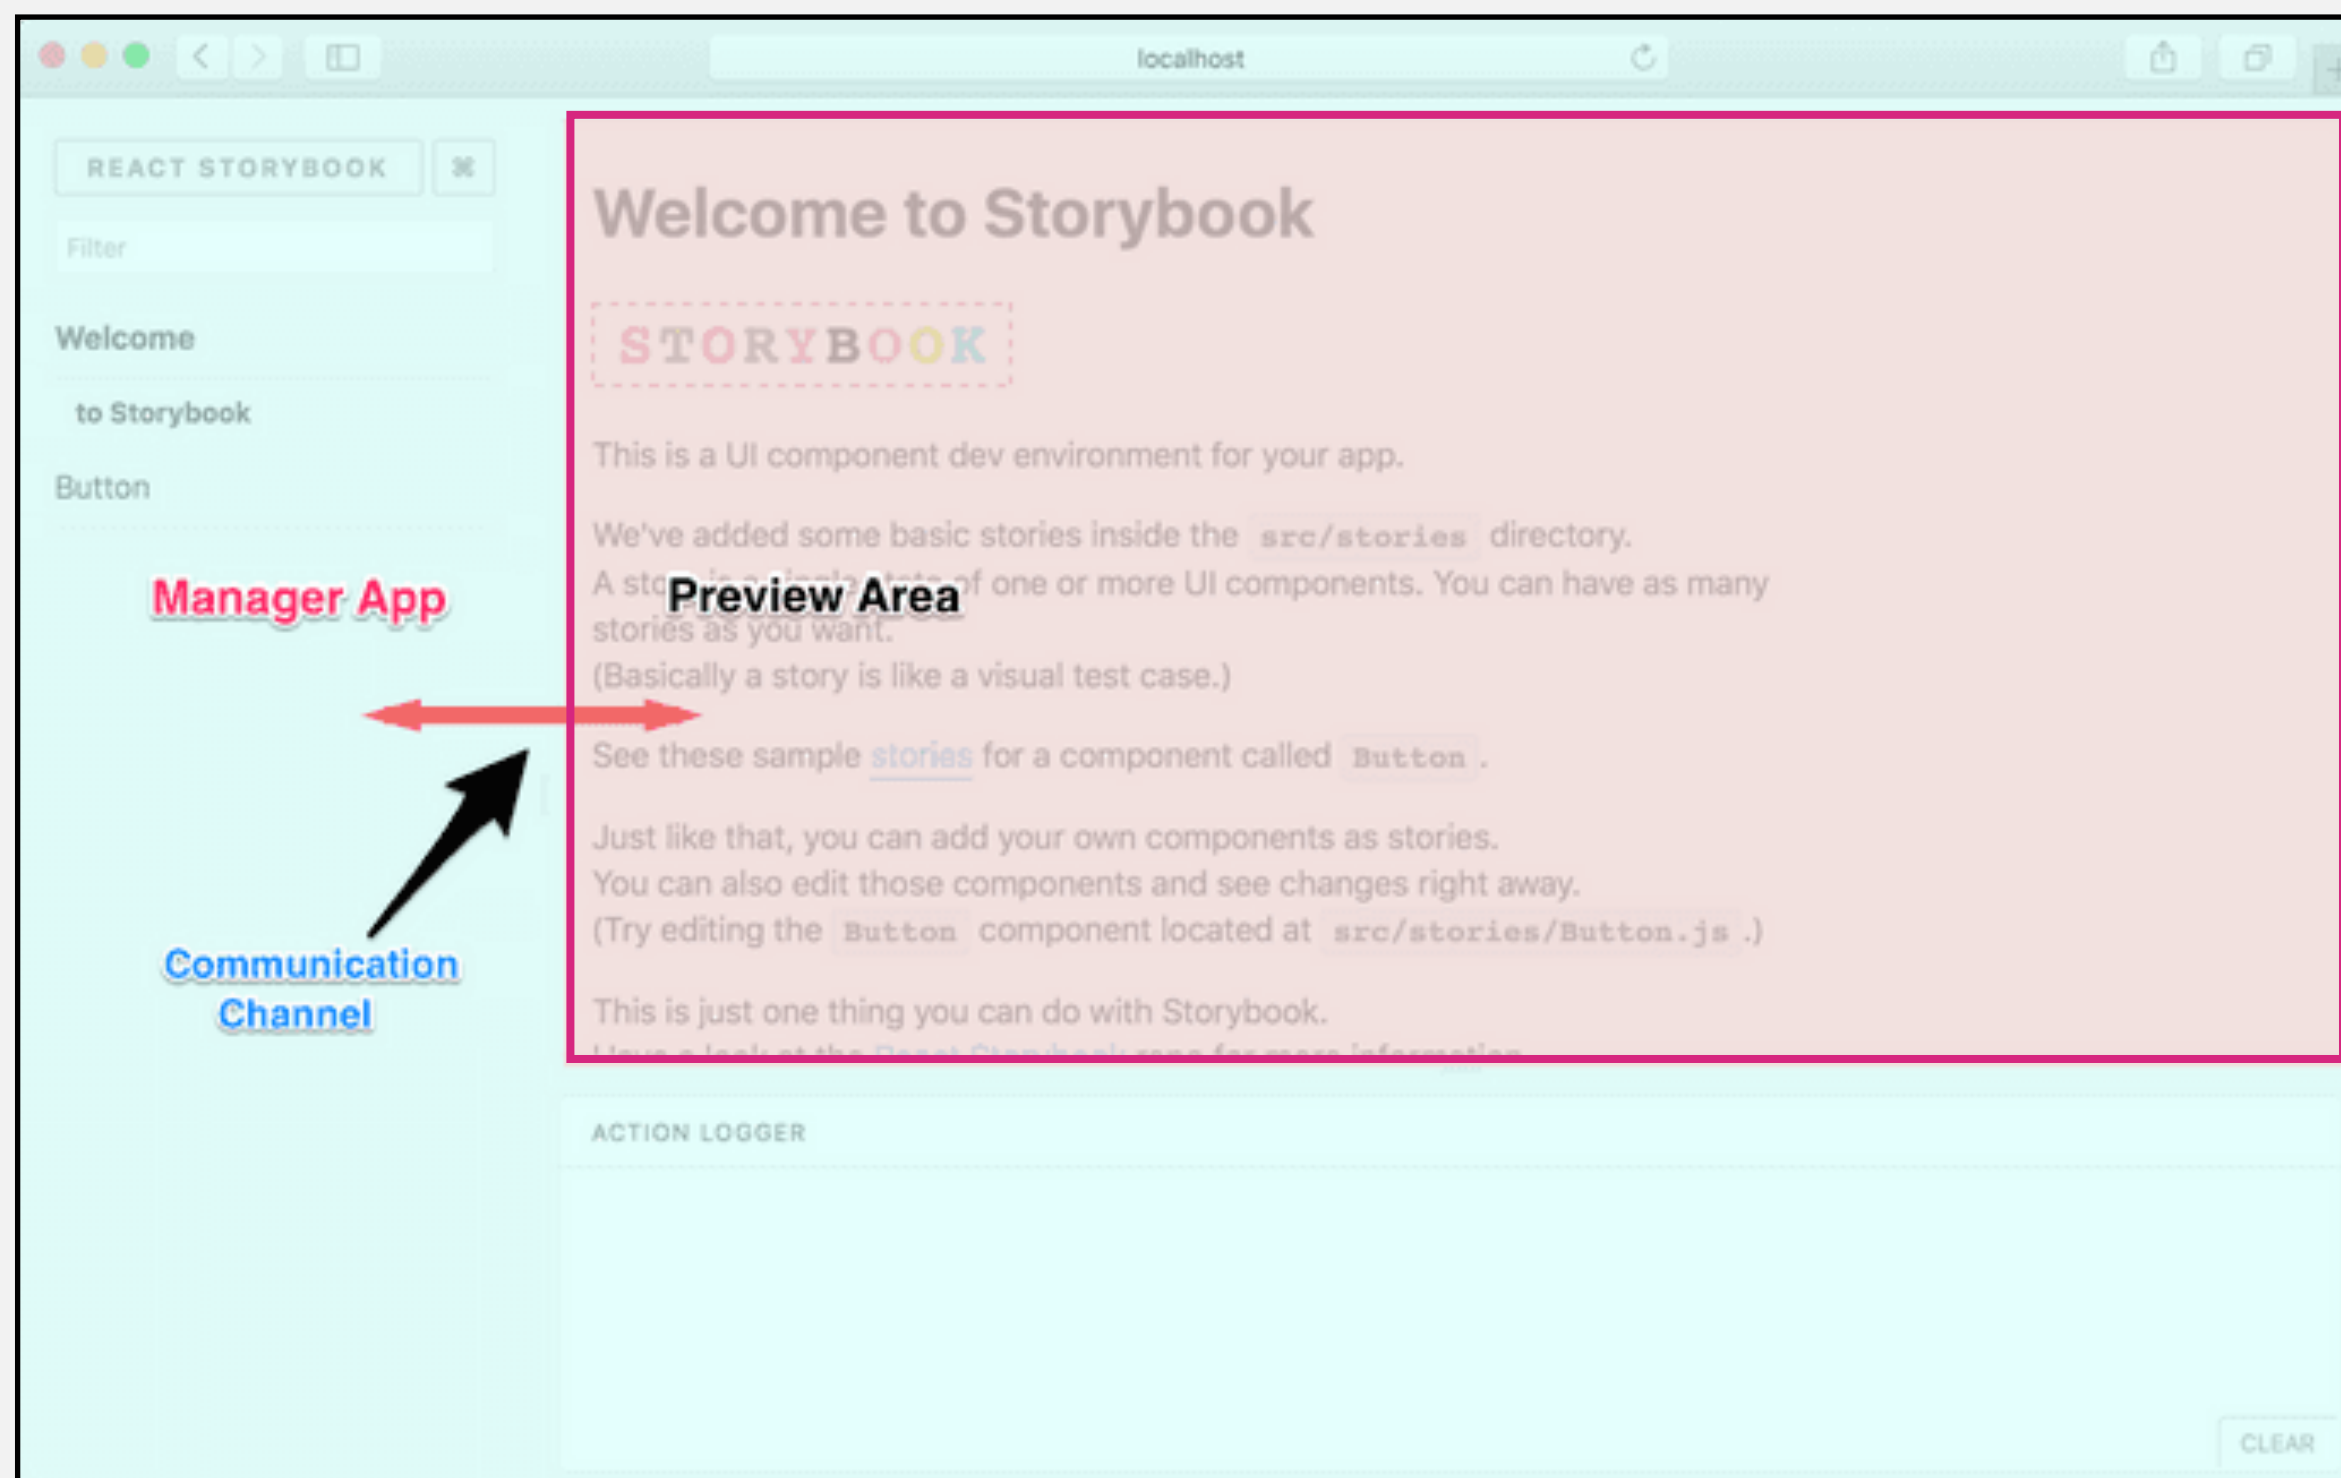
localhost

REACT STORYBOOK ⌘

Filter

Welcome

to Storybook

Button

Manager App

Communication Channel

Welcome to Storybook

STORYBOOK

This is a UI component dev environment for your app.

We've added some basic stories inside the src/stories directory.
A sto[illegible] Preview Area of one or more UI components. You can have as many stories as you want.
(Basically a story is like a visual test case.)

See these sample stories for a component called Button.

Just like that, you can add your own components as stories.
You can also edit those components and see changes right away.
(Try editing the Button component located at src/stories/Button.js.)

This is just one thing you can do with Storybook.
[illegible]

ACTION LOGGER

CLEAR